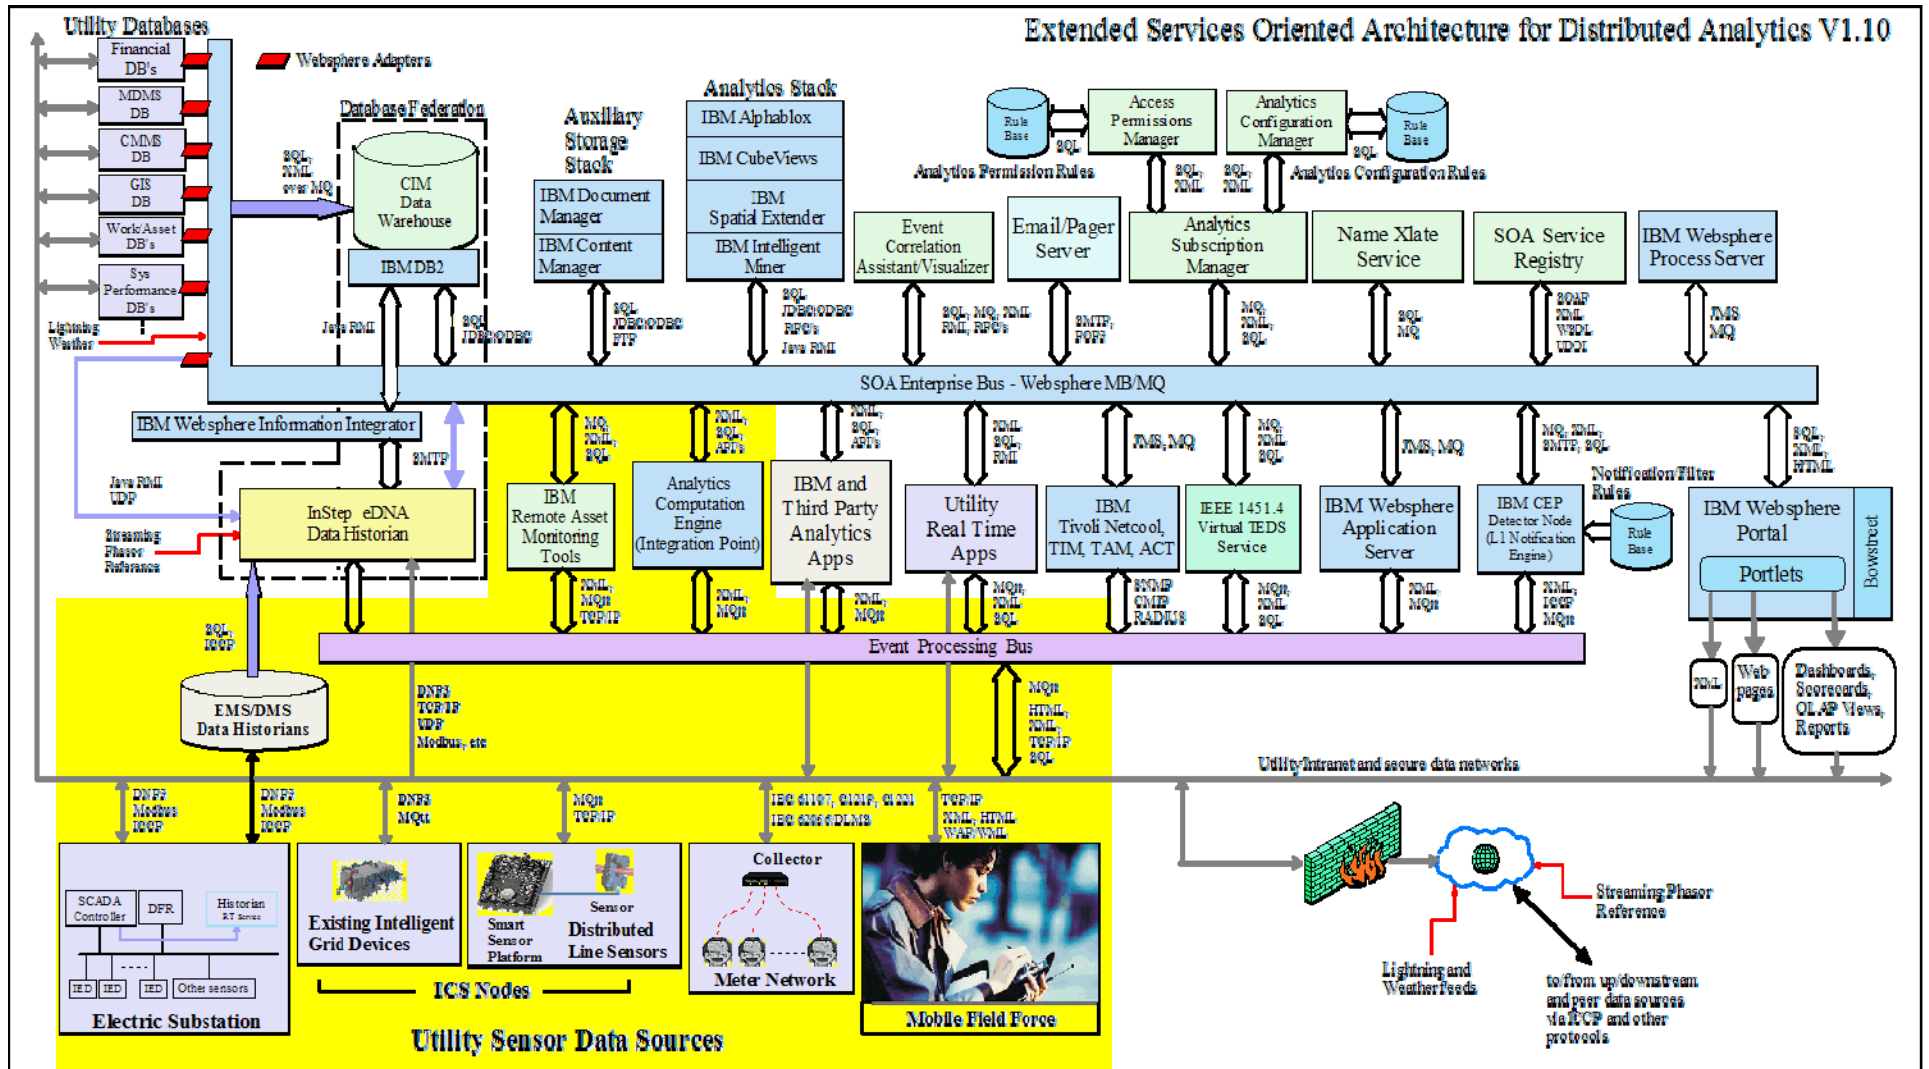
Extended Services Oriented Architecture for Distributed Analytics V1.10

Utility Databases

Financial DB's

MDMS DB

CMMS DB

GIS DB

Work/Asset DB's

Sys Performance DB's

Websphere Adapters

Lightning Weather

Database Federation

SQL, XML over MQ

CIM Data Warehouse

IBM DB2

Java RMI

SQL JDBC/ODBC

Auxiliary Storage Stack

IBM Document Manager

IBM Content Manager

SQL JDBC/ODBC FTP

Analytics Stack

IBM Alphablox

IBM CubeViews

IBM Spatial Extender

IBM Intelligent Miner

SQL JDBC/ODBC RPC's Java RMI

Rule Base

SQL

Access Permissions Manager

Analytics Configuration Manager

SQL

Rule Base

Analytics Permission Rules

SQL, XML

SQL, XML

Analytics Configuration Rules

Event Correlation Assistant/Visualizer

SQL, MQ, XML RMI, RPC's

Email/Pager Server

SMTP, POP3

Analytics Subscription Manager

MQ, XML, SQL

Name Xlate Service

SQL MQ

SOA Service Registry

SOAP XML WSDL UDDI

IBM Websphere Process Server

JMS MQ

SOA Enterprise Bus - Websphere MB/MQ

IBM Websphere Information Integrator

SMTP

Java RMI UDP

Streaming Phasor Reference

InStep eDNA Data Historian

MQ, XML, SQL

IBM Remote Asset Monitoring Tools

XML, MQ, TCP/IP

XML, SQL, API's

Analytics Computation Engine (Integration Point)

XML, MQ

XML, SQL, API's

IBM and Third Party Analytics Apps

XML, MQ

XML, SQL, RMI

Utility Real Time Apps

MQ, XML, SQL

JMS, MQ

IBM Tivoli Netcool, TIM, TAM, ACT

SNMP CMIP RADIUS

MQ, XML, SQL

IEEE 1451.4 Virtual TEDS Service

MQ, XML, SQL

JMS, MQ

IBM Websphere Application Server

XML, MQ

MQ, XML, SMTP, SQL

Notification/Filter Rules

IBM CEP Detector Node (L1 Notification Engine)

Rule Base

XML, ICCP MQ

SQL, XML, HTML

IBM Websphere Portal

Portlets

Bowstreet

Event Processing Bus

SQL, ICCP

EMS/DMS Data Historians

DNP3 TCP/IP UDP Modbus, etc

MQ, HTML, XML, TCP/IP SQL

XML

Web pages

Dashboards, Scorecards, OLAP Views, Reports

Utility Intranet and secure data networks

DNP3 Modbus ICCP

DNP3 Modbus ICCP

DNP3 MQtt

MQtt TCP/IP

IEC 61107, 61131, 61331 IEC 62056 DLMS

TCP/IP XML, HTML WAP/WML

SCADA Controller

DFR

Historian RT Server

IED

IED

IED

Other sensors

Electric Substation

Existing Intelligent Grid Devices

Smart Sensor Platform

Sensor

Distributed Line Sensors

Collector

Meter Network

Mobile Field Force

ICS Nodes

Utility Sensor Data Sources

Streaming Phasor Reference

Lightning and Weather Feeds

to/from up/downstream and peer data sources via ICCP and other protocols